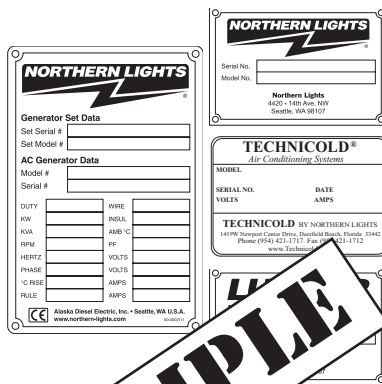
NORTHERN LIGHTS

Generator Set Data

Set Serial #

Set Model #

AC Generator Data

Model #

Serial #

| DUTY | | WIRE | |
|---|---|---|---|
| KW | | INSUL | |
| KVA | | AMB °C | |
| RPM | | PF | |
| HERTZ | | VOLTS | |
| PHASE | | VOLTS | |
| °C RISE | | AMPS | |
| RULE | | AMPS | |

CE Alaska Diesel Electric, Inc. • Seattle, WA U.S.A. www.northern-lights.com

NORTHERN LIGHTS

Serial No.

Model No.

Northern Lights
4420 • 14th Ave. NW
Seattle, WA 98107

TECHNICOLD®
Air Conditioning Systems

MODEL

SERIAL NO. DATE

VOLTS AMPS

TECHNICOLD BY NORTHERN LIGHTS
1419W Newport Center Drive, Deerfield Beach, Florida 33442
Phone (954) 421-1717 Fax (9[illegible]) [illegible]421-1712
www.Technicol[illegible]

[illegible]PLE